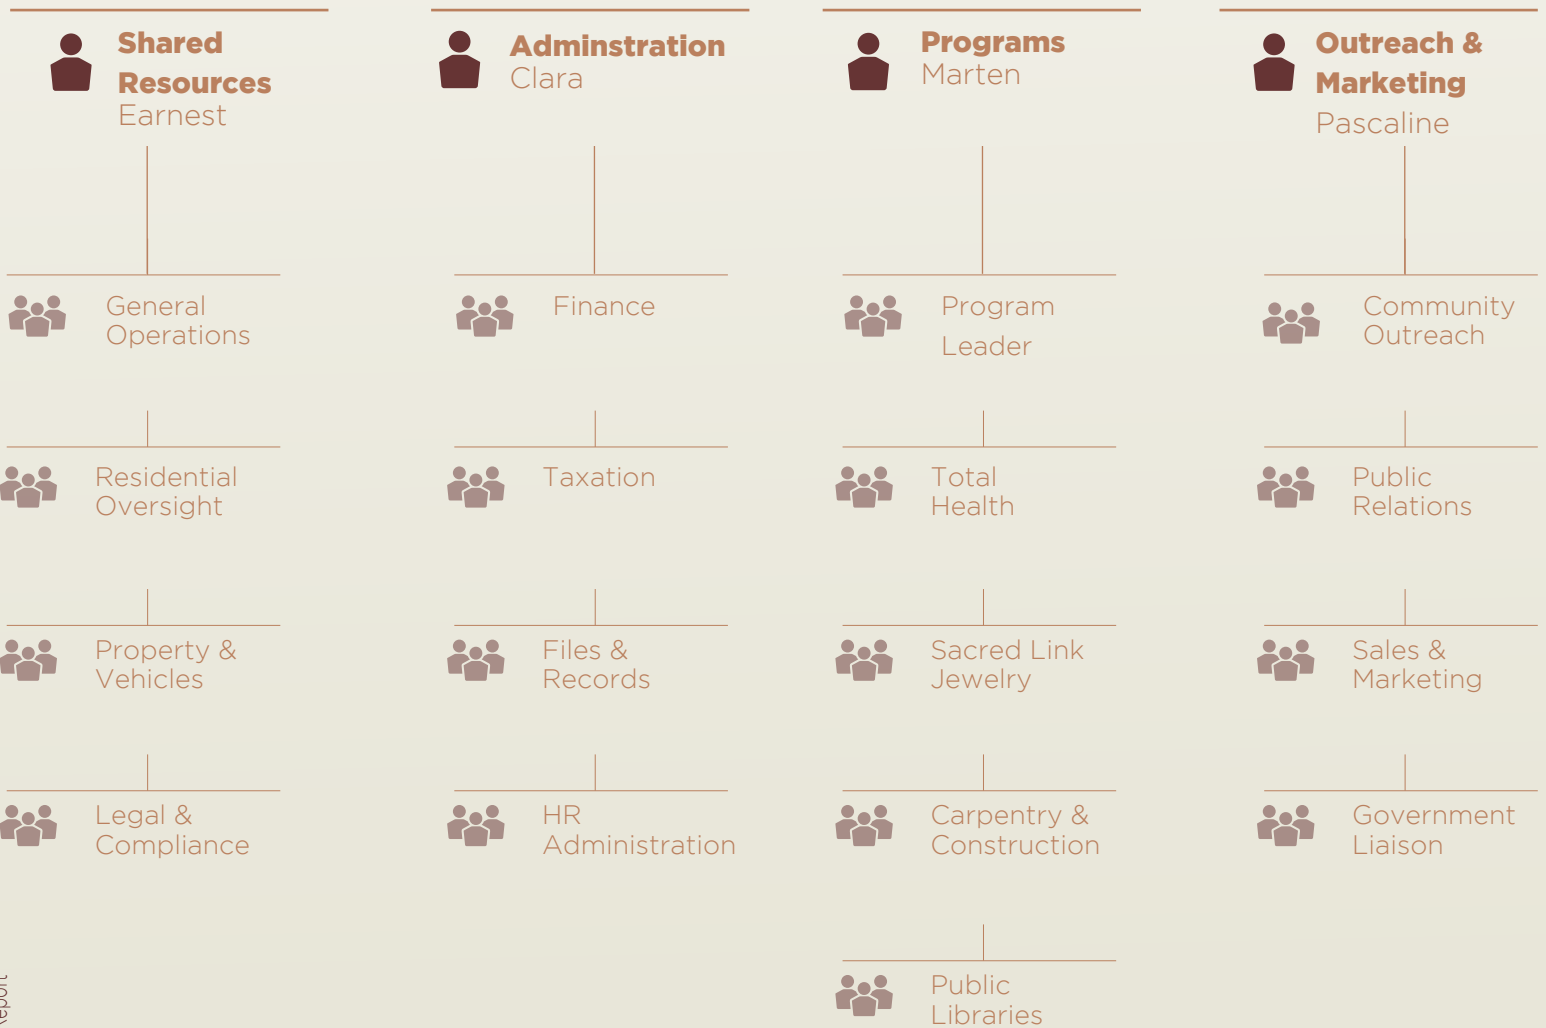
Shared Resources
Earnest

General Operations

Residential Oversight

Property & Vehicles

Legal & Compliance

Adminstration
Clara

Finance

Taxation

Files & Records

HR Administration

Programs
Marten

Program Leader

Total Health

Sacred Link Jewelry

Carpentry & Construction

Public Libraries

Outreach & Marketing
Pascaline

Community Outreach

Public Relations

Sales & Marketing

Government Liaison

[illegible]